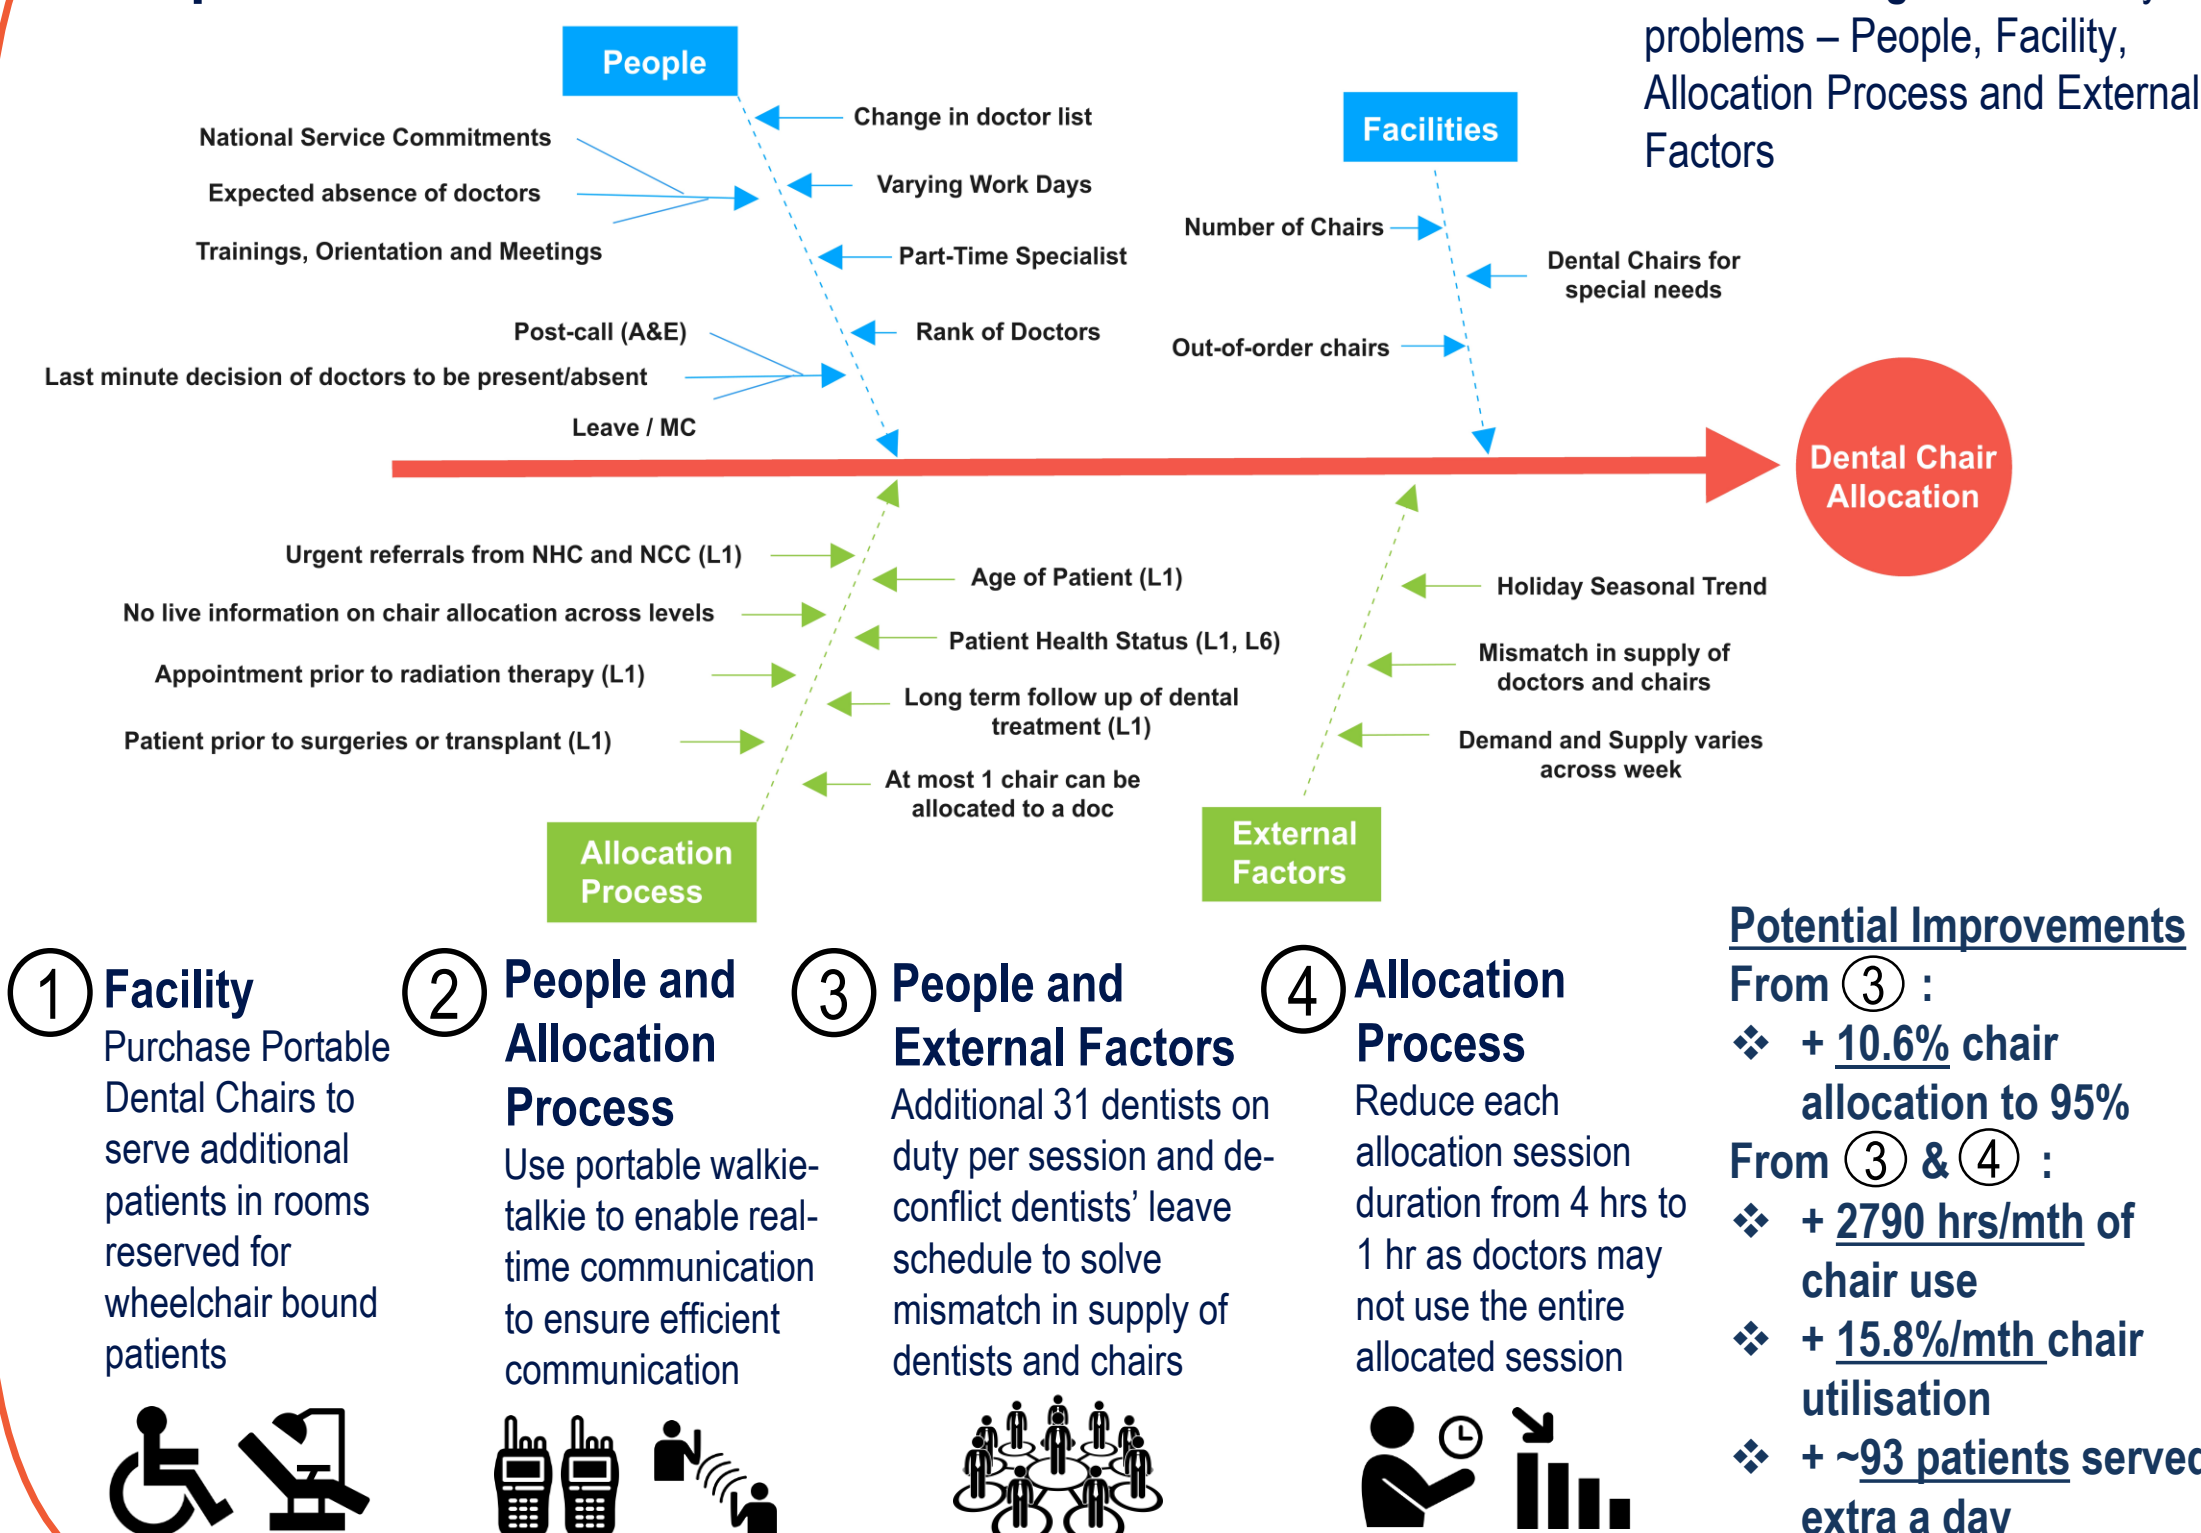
problems – People, Facility, Allocation Process and External Factors

People

National Service Commitments
Expected absence of doctors
Trainings, Orientation and Meetings
Change in doctor list
Varying Work Days
Part-Time Specialist
Rank of Doctors
Post-call (A&E)
Last minute decision of doctors to be present/absent
Leave / MC

Facilities

Number of Chairs
Dental Chairs for special needs
Out-of-order chairs

Dental Chair Allocation

Urgent referrals from NHC and NCC (L1)
No live information on chair allocation across levels
Appointment prior to radiation therapy (L1)
Patient prior to surgeries or transplant (L1)
Age of Patient (L1)
Patient Health Status (L1, L6)
Long term follow up of dental treatment (L1)
At most 1 chair can be allocated to a doc

Allocation Process

Holiday Seasonal Trend
Mismatch in supply of doctors and chairs
Demand and Supply varies across week

External Factors

1 Facility
Purchase Portable Dental Chairs to serve additional patients in rooms reserved for wheelchair bound patients

2 People and Allocation Process
Use portable walkie-talkie to enable real-time communication to ensure efficient communication

3 People and External Factors
Additional 31 dentists on duty per session and de-conflict dentists' leave schedule to solve mismatch in supply of dentists and chairs

4 Allocation Process
Reduce each allocation session duration from 4 hrs to 1 hr as doctors may not use the entire allocated session

Potential Improvements
From 3 :
❖ + 10.6% chair allocation to 95%
From 3 & 4 :
❖ + 2790 hrs/mth of chair use
❖ + 15.8%/mth chair utilisation
❖ + ~93 patients served extra a day